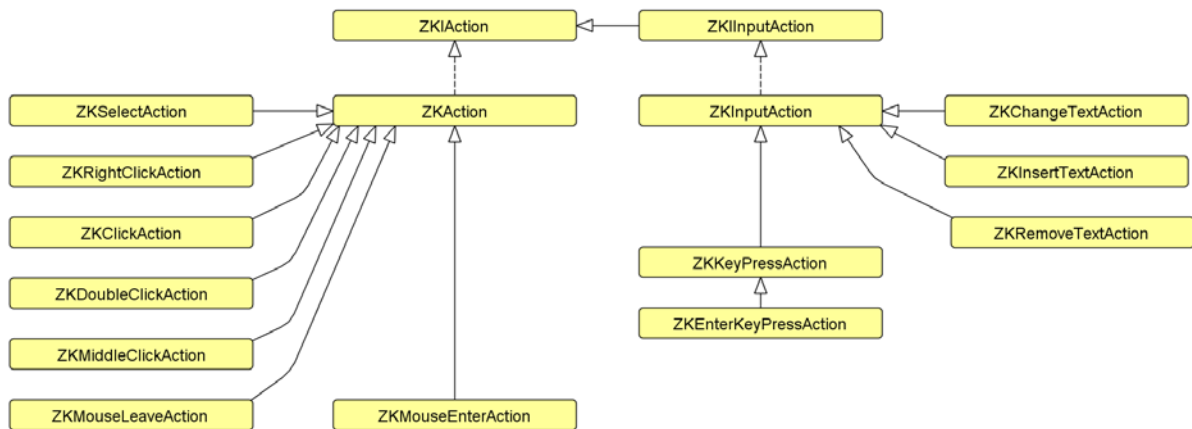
ZKIAction

ZKIInputAction

ZKSelectAction

ZKAction

ZKInputAction

ZKChangeTextAction

ZKRightClickAction

ZKInsertTextAction

ZKClickAction

ZKRemoveTextAction

ZKKeyPressAction

ZKDoubleClickAction

ZKEnterKeyPressAction

ZKMiddleClickAction

ZKMouseLeaveAction

ZKMouseEnterAction